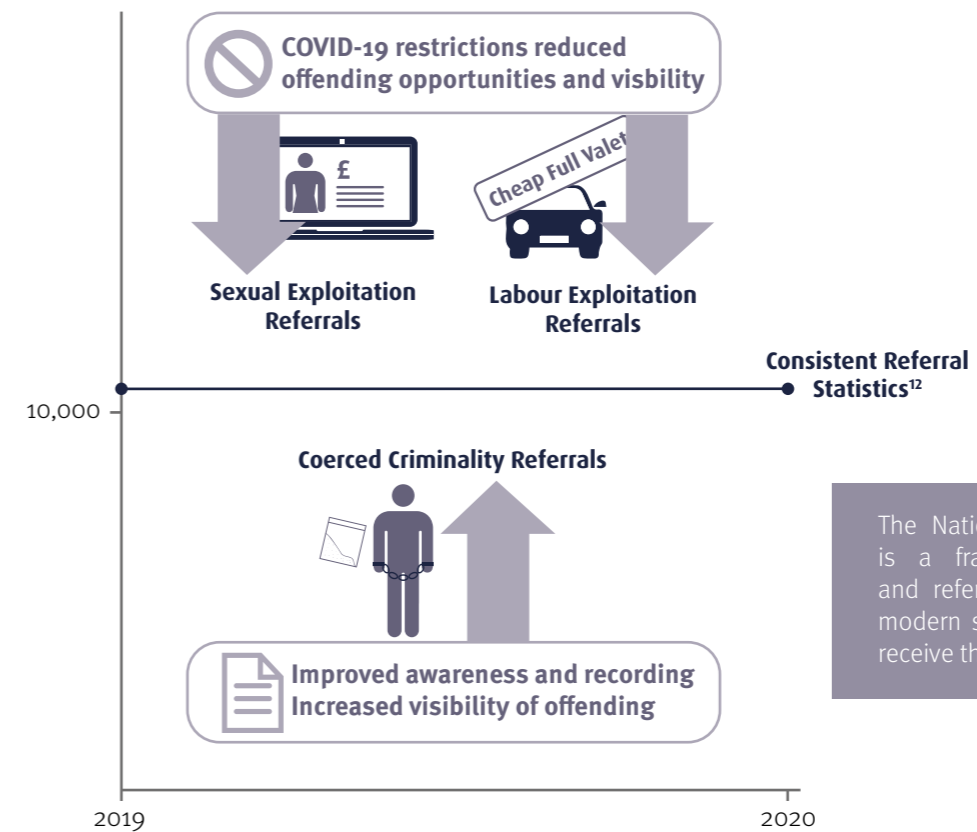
COVID-19 restrictions reduced offending opportunities and visbility

£

Cheap Full Valet

Sexual Exploitation Referrals

Labour Exploitation Referrals

Consistent Referral Statistics$^{12}$

10,000

Coerced Criminality Referrals

Improved awareness and recording
Increased visibility of offending

The Natio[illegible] is a fra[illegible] and refer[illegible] modern s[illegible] receive th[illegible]

2019

2020